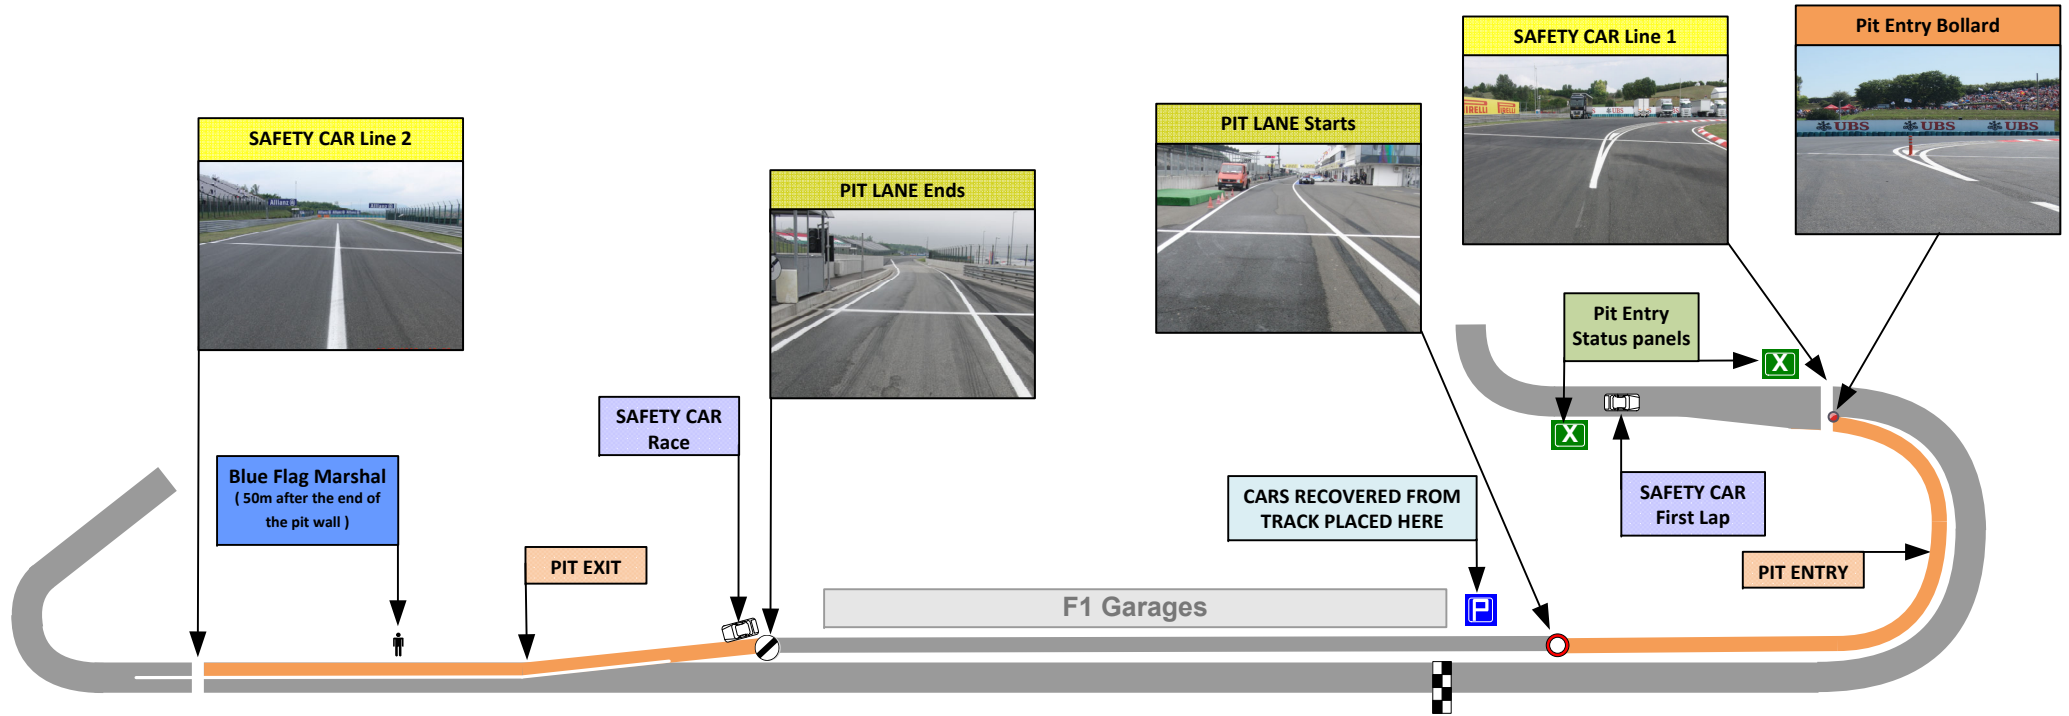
SAFETY CAR Line 2

PIT LANE Ends

PIT LANE Starts

SAFETY CAR Line 1

Pit Entry Bollard

Pit Entry Status panels

SAFETY CAR Race

Blue Flag Marshal
( 50m after the end of the pit wall )

PIT EXIT

CARS RECOVERED FROM TRACK PLACED HERE

SAFETY CAR First Lap

PIT ENTRY

F1 Garages

P

X

X

UBS UBS UBS

IRELLI IRELLI

Allianz